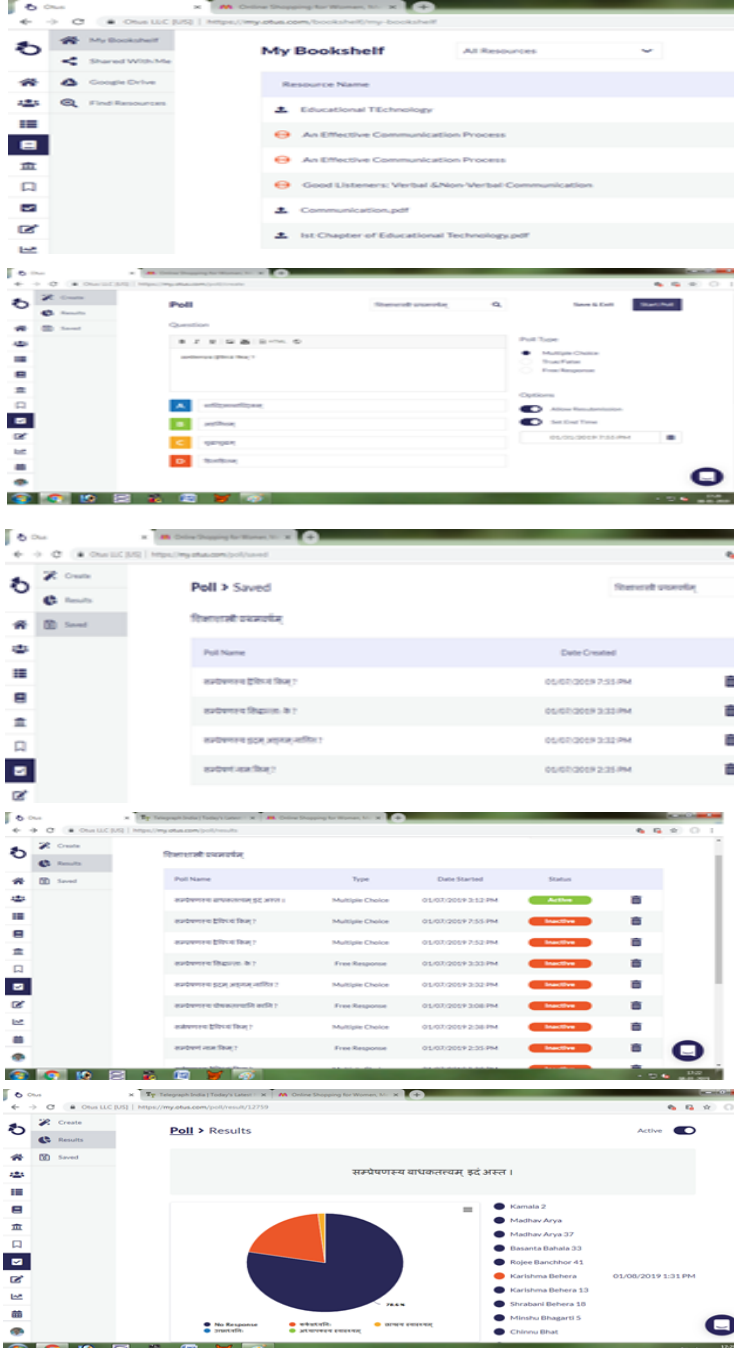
Otus
Online Shopping for Women, M
https://my.otus.com/bookshelf/my-bookshelf

My Bookshelf
Shared With Me
Google Drive
Find Resources

My Bookshelf
All Resources

| Resource Name |
|---|
| Educational TEchnology |
| An Effective Communication Process |
| An Effective Communication Process |
| Good Listeners: Verbal &Non-Verbal Communication |
| Communication.pdf |
| Ist Chapter of Educational Technology.pdf |

Otus
Online Shopping for Women, M
Otus LLC [US] | https://my.otus.com/poll/create

Create
Results
Saved

Poll
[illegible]
Save & Exit
Start Poll

Question
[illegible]

Poll Type
Multiple Choice
True/False
Free Response

A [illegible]
B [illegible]
C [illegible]
D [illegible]

Options
Allow Resubmission
Set End Time
01/01/2019 7:55 PM

Otus
Online Shopping for Women, M
Otus LLC [US] | https://my.otus.com/poll/saved

Create
Results
Saved

Poll > Saved
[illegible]

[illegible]

| Poll Name | Date Created |
|---|---|
| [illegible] | 01/07/2019 7:55 PM |
| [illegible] | 01/07/2019 3:33 PM |
| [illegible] | 01/07/2019 3:32 PM |
| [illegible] | 01/07/2019 2:35 PM |

Otus
Telegraph India | Today's Latest
Online Shopping for Women, M
Otus LLC [US] | https://my.otus.com/poll/results

Create
Results
Saved

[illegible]

| Poll Name | Type | Date Started | Status |
|---|---|---|---|
| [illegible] | Multiple Choice | 01/07/2019 3:12 PM | Active |
| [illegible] | Multiple Choice | 01/07/2019 7:55 PM | Inactive |
| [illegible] | Multiple Choice | 01/07/2019 7:52 PM | Inactive |
| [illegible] | Free Response | 01/07/2019 3:33 PM | Inactive |
| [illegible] | Multiple Choice | 01/07/2019 3:32 PM | Inactive |
| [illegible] | Free Response | 01/07/2019 3:08 PM | Inactive |
| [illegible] | Multiple Choice | 01/07/2019 2:38 PM | Inactive |
| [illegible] | Free Response | 01/07/2019 2:35 PM | Inactive |

Otus
Telegraph India | Today's Latest
Online Shopping for Women, M
Otus LLC [US] | https://my.otus.com/poll/result/12759

Create
Results
Saved

Poll > Results
Active

सम्प्रेषणस्य बाधकतत्त्वम् इदं अस्त ।

78.6 %

No Response
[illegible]
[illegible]
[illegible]

Kamala 2
Madhav Arya
Madhav Arya 37
Basanta Bahala 33
Rojee Banchhor 41
Karishma Behera 01/08/2019 1:31 PM
Karishma Behera 13
Shrabani Behera 18
Minshu Bhagarti 5
Chinnu Bhat